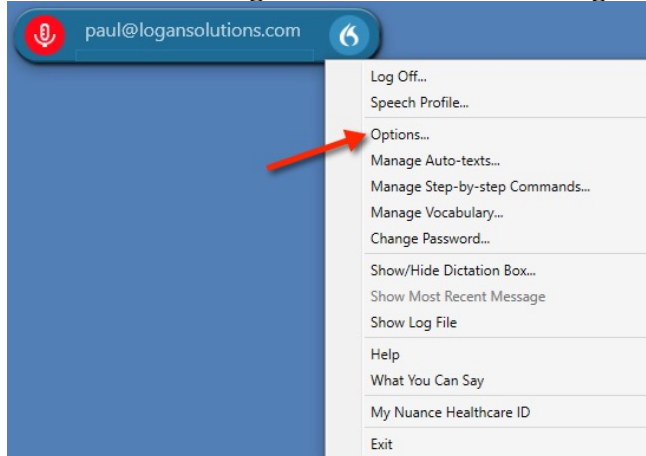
paul@logansolutions.com

Log Off...
Speech Profile...

Options...
Manage Auto-texts...
Manage Step-by-step Commands...
Manage Vocabulary...
Change Password...

Show/Hide Dictation Box...
Show Most Recent Message
Show Log File

Help
What You Can Say

My Nuance Healthcare ID

Exit